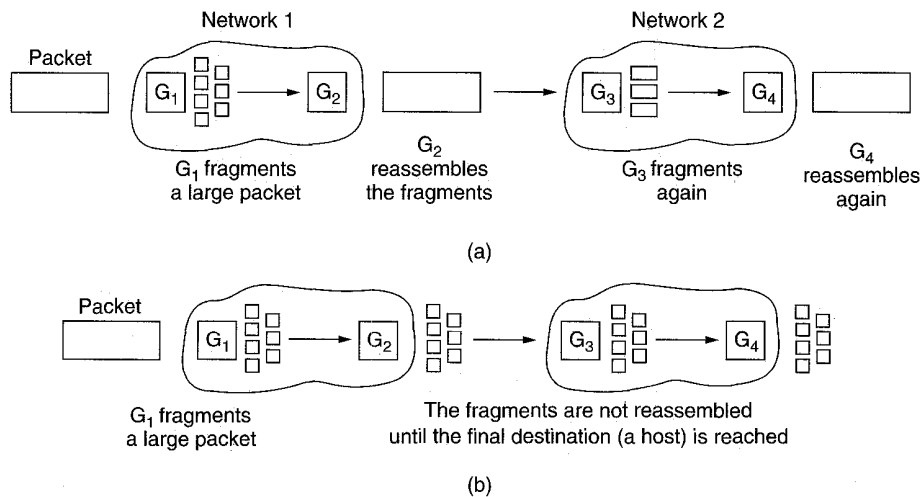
Network 1

Network 2

Packet

$G_1$

$G_2$

$G_3$

$G_4$

$G_1$ fragments a large packet

$G_2$ reassembles the fragments

$G_3$ fragments again

$G_4$ reassembles again

(a)

Packet

$G_1$

$G_2$

$G_3$

$G_4$

$G_1$ fragments a large packet

The fragments are not reassembled until the final destination (a host) is reached

(b)